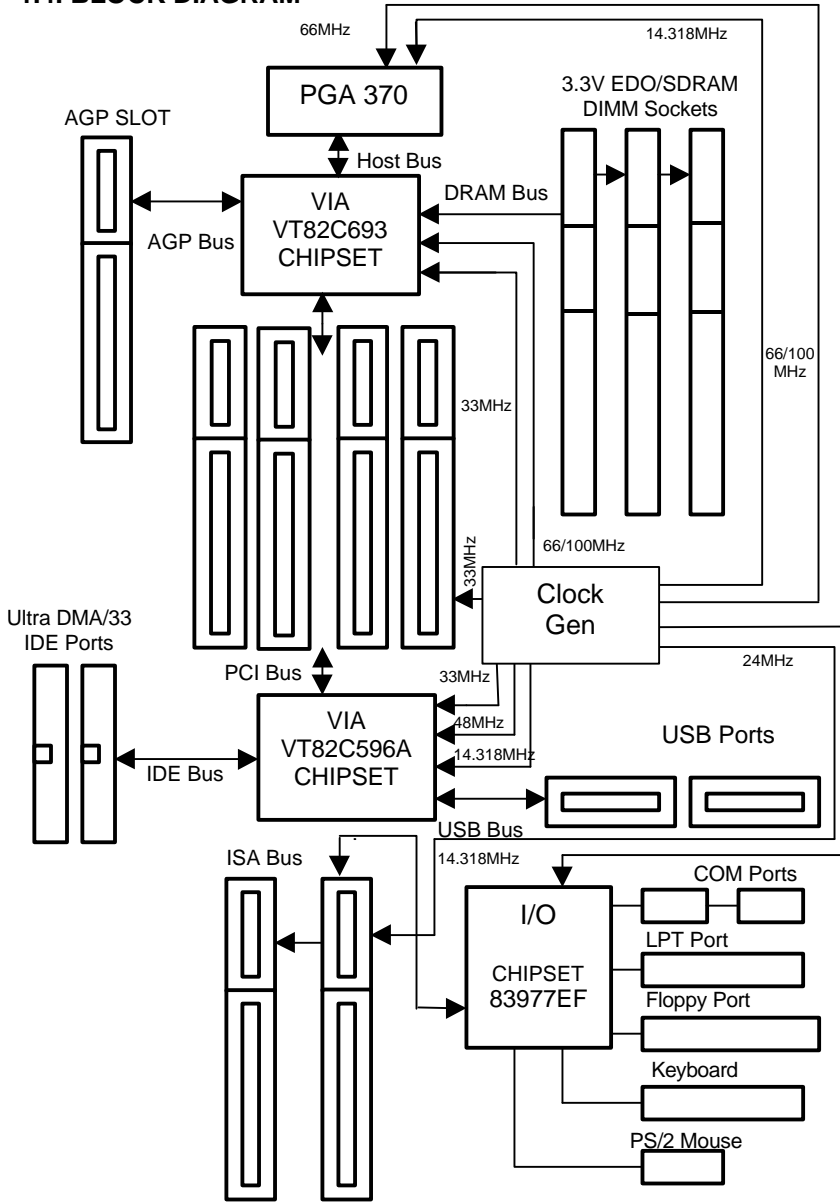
1-4. BLOCK DIAGRAM

66MHz

14.318MHz

PGA 370

3.3V EDO/SDRAM DIMM Sockets

AGP SLOT

Host Bus

VIA VT82C693 CHIPSET

DRAM Bus

AGP Bus

66/100 MHz

33MHz

33MHz

66/100MHz

Clock Gen

Ultra DMA/33 IDE Ports

PCI Bus

24MHz

33MHz

48MHz

VIA VT82C596A CHIPSET

14.318MHz

USB Ports

IDE Bus

USB Bus

14.318MHz

ISA Bus

COM Ports

I/O

LPT Port

CHIPSET 83977EF

Floppy Port

Keyboard

PS/2 Mouse